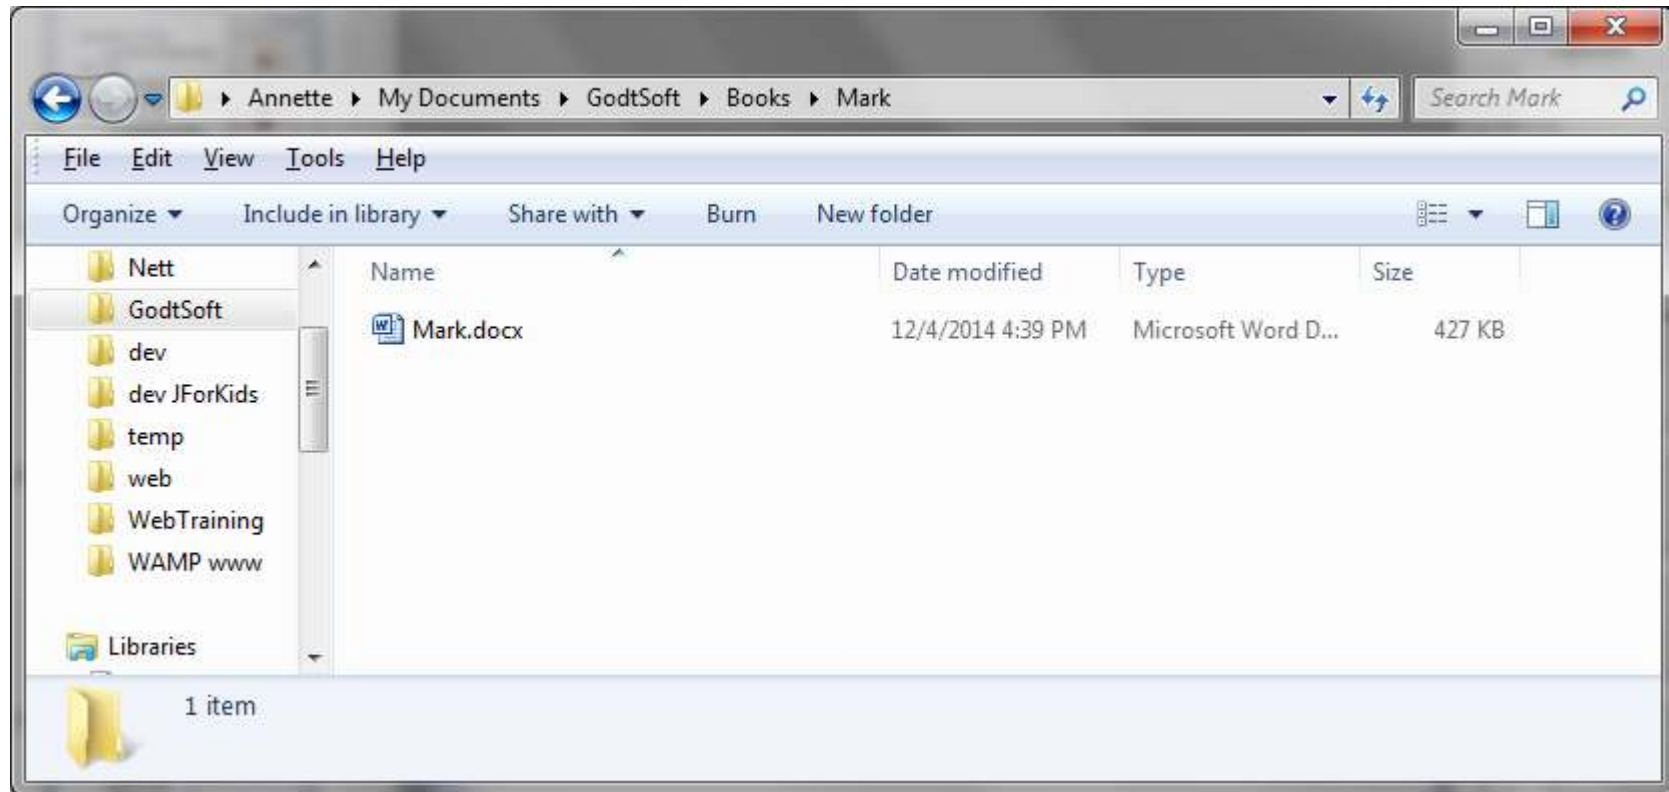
Annette ▸ My Documents ▸ GodtSoft ▸ Books ▸ Mark

Search Mark

File Edit View Tools Help

Organize ▾ Include in library ▾ Share with ▾ Burn New folder

Nett
GodtSoft
dev
dev JForKids
temp
web
WebTraining
WAMP www

Libraries

| Name | Date modified | Type | Size |
|---|---|---|---|
| Mark.docx | 12/4/2014 4:39 PM | Microsoft Word D... | 427 KB |

1 item